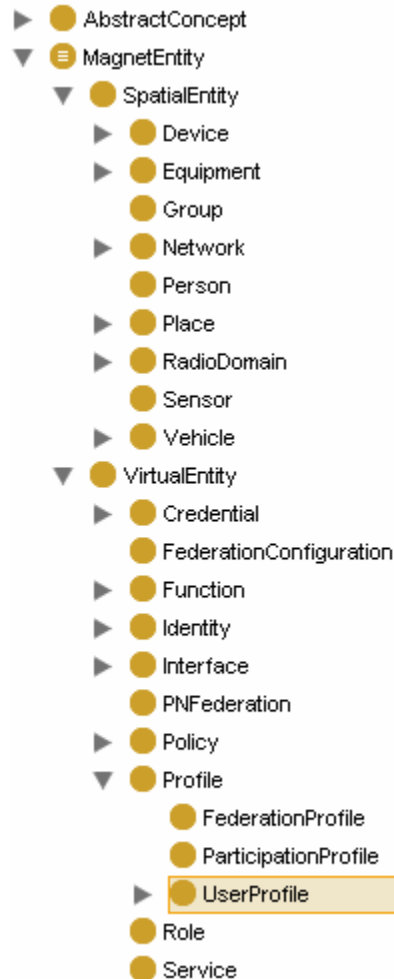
AbstractConcept
MagnetEntity
SpatialEntity
Device
Equipment
Group
Network
Person
Place
RadioDomain
Sensor
Vehicle
VirtualEntity
Credential
FederationConfiguration
Function
Identity
Interface
PNFederation
Policy
Profile
FederationProfile
ParticipationProfile
UserProfile
Role
Service